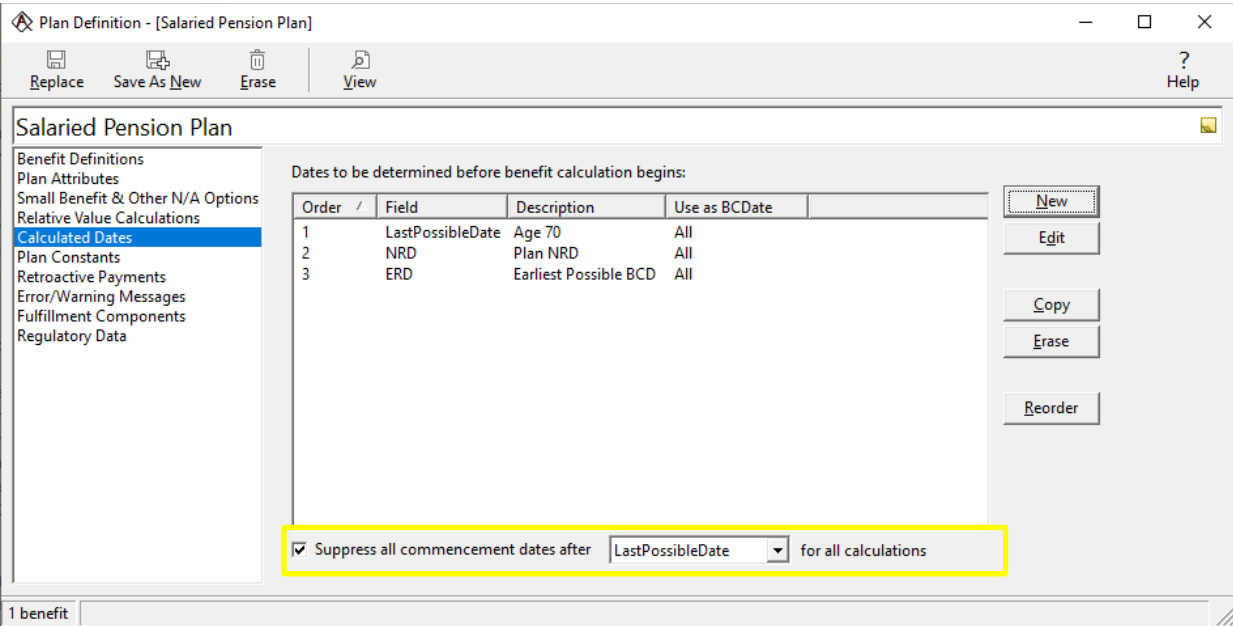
Plan Definition - [Salaried Pension Plan]

Replace Save As New Erase View

? Help

Salaried Pension Plan

Benefit Definitions
Plan Attributes
Small Benefit & Other N/A Options
Relative Value Calculations
Calculated Dates
Plan Constants
Retroactive Payments
Error/Warning Messages
Fulfillment Components
Regulatory Data

Dates to be determined before benefit calculation begins:

| Order | Field | Description | Use as BCDate |
|---|---|---|---|
| 1 | LastPossibleDate | Age 70 | All |
| 2 | NRD | Plan NRD | All |
| 3 | ERD | Earliest Possible BCD | All |

New
Edit
Copy
Erase
Reorder

Suppress all commencement dates after LastPossibleDate for all calculations

1 benefit